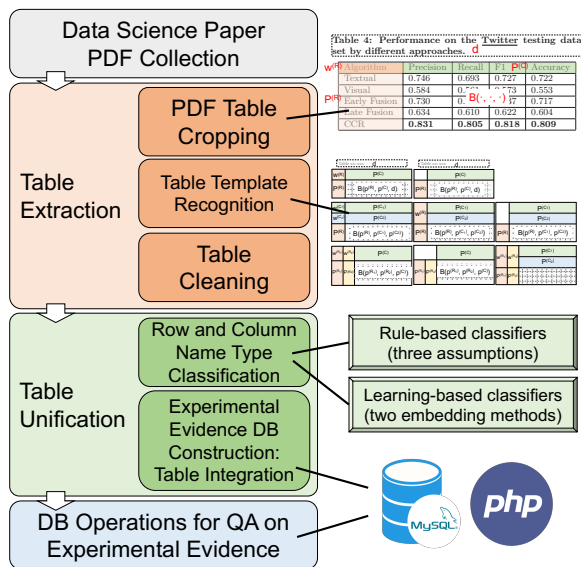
Data Science Paper PDF Collection

Table Extraction

PDF Table Cropping

Table Template Recognition

Table Cleaning

Table 4: Performance on the Twitter testing data set by different approaches. d

| Algorithm | Precision | Recall | F1 | Accuracy |
|---|---|---|---|---|
| Textual | 0.746 | 0.693 | 0.727 | 0.722 |
| Visual | 0.584 | 0.5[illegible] | 0.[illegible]73 | 0.553 |
| Early Fusion | 0.730 | 0.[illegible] | 0.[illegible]7 | 0.717 |
| Late Fusion | 0.634 | 0.610 | 0.622 | 0.604 |
| CCR | 0.831 | 0.805 | 0.818 | 0.809 |

$w^{(R)}$ $P^{(C)}$ $P^{(R)}$ $B(\cdot,\cdot,\cdot)$

d d
$w^{(R)}$ $P^{(C)}$
$P^{(R)}$ $P^{(C)}$ $B(p^{(R)}, p^{(C)}, d)$
$P^{(C)}$ $B(p^{(R)}, p^{(C)}, p^{(C)})$
$B(p^{(R)}, p^{(C)}, p^{(C)})$

Table Unification

Row and Column Name Type Classification

Experimental Evidence DB Construction: Table Integration

Rule-based classifiers (three assumptions)

Learning-based classifiers (two embedding methods)

MySQL

php

DB Operations for QA on Experimental Evidence